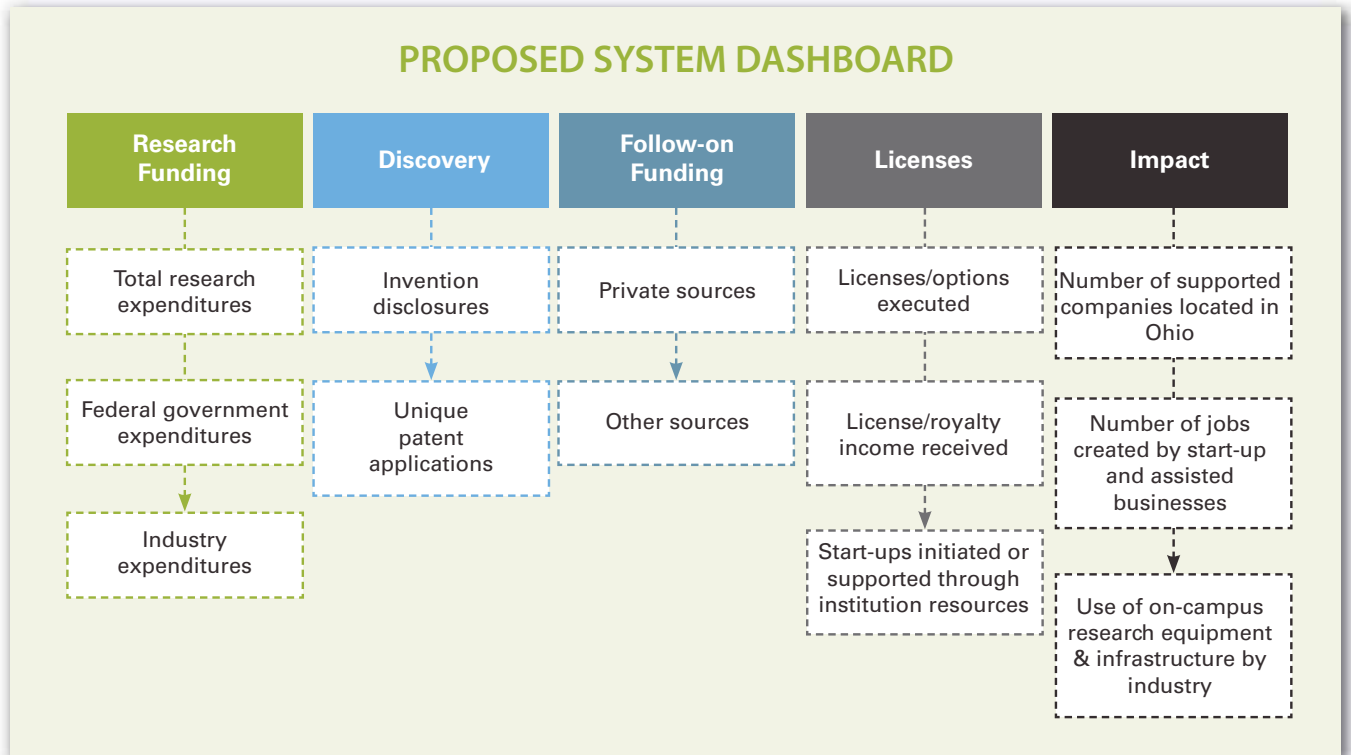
PROPOSED SYSTEM DASHBOARD

Research Funding

Total research expenditures

Federal government expenditures

Industry expenditures

Discovery

Invention disclosures

Unique patent applications

Follow-on Funding

Private sources

Other sources

Licenses

Licenses/options executed

License/royalty income received

Start-ups initiated or supported through institution resources

Impact

Number of supported companies located in Ohio

Number of jobs created by start-up and assisted businesses

Use of on-campus research equipment & infrastructure by industry